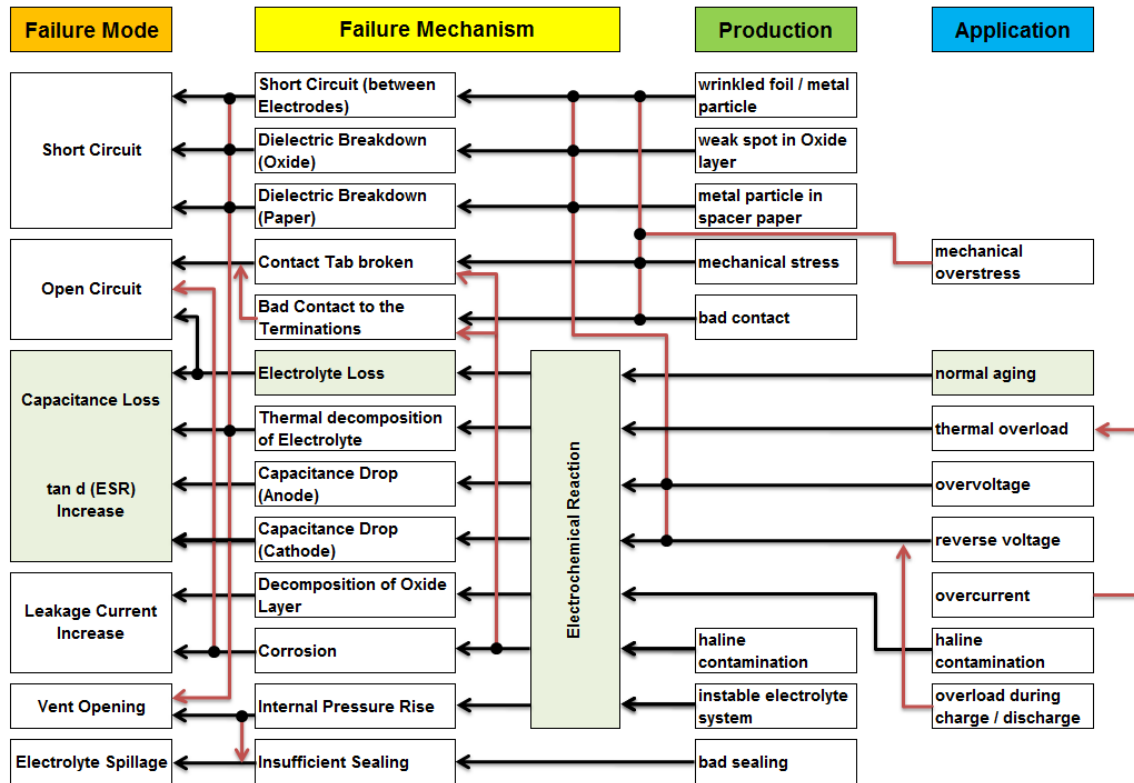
Failure Mode

Failure Mechanism

Production

Application

Short Circuit

Open Circuit

Capacitance Loss

tan d (ESR) Increase

Leakage Current Increase

Vent Opening

Electrolyte Spillage

Short Circuit (between Electrodes)

Dielectric Breakdown (Oxide)

Dielectric Breakdown (Paper)

Contact Tab broken

Bad Contact to the Terminations

Electrolyte Loss

Thermal decomposition of Electrolyte

Capacitance Drop (Anode)

Capacitance Drop (Cathode)

Decomposition of Oxide Layer

Corrosion

Internal Pressure Rise

Insufficient Sealing

Electrochemical Reaction

wrinkled foil / metal particle

weak spot in Oxide layer

metal particle in spacer paper

mechanical stress

bad contact

haline contamination

instable electrolyte system

bad sealing

mechanical overstress

normal aging

thermal overload

overvoltage

reverse voltage

overcurrent

haline contamination

overload during charge / discharge